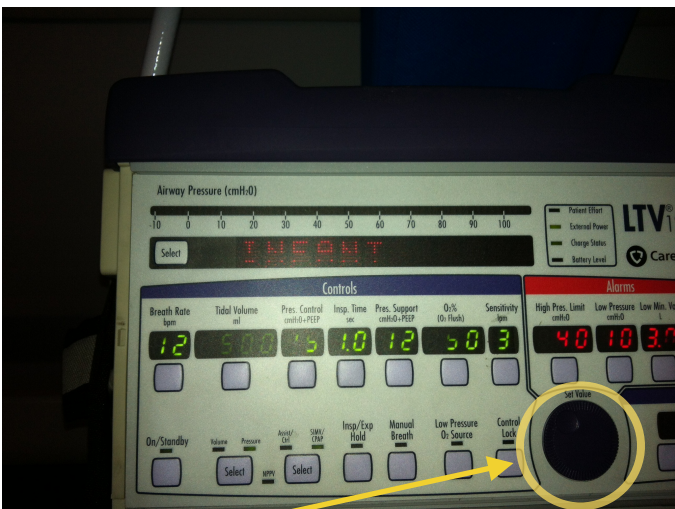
Airway Pressure (cmH₂O)

-10 0 10 20 30 40 50 60 70 80 90 100

Patient Effort
External Power
Charge Status
Battery Level

LTV

Care

Select

INFANT

Controls

Breath Rate bpm
12

Tidal Volume ml
500

Pres. Control cmH₂O+PEEP
15

Insp. Time sec
1.0

Pres. Support cmH₂O+PEEP
12

O₂% (O₂ Flush)
50

Sensitivity lpm
3

Alarms

High Pres. Limit cmH₂O
40

Low Pressure cmH₂O
10

Low Min. Vol L
3.0

On/Standby

Volume Pressure
Select

NPPV

Assist/Ctrl SIMV/CPAP
Select

Insp/Exp Hold

Manual Breath

Low Pressure O₂ Source

Control Lock

Set Value